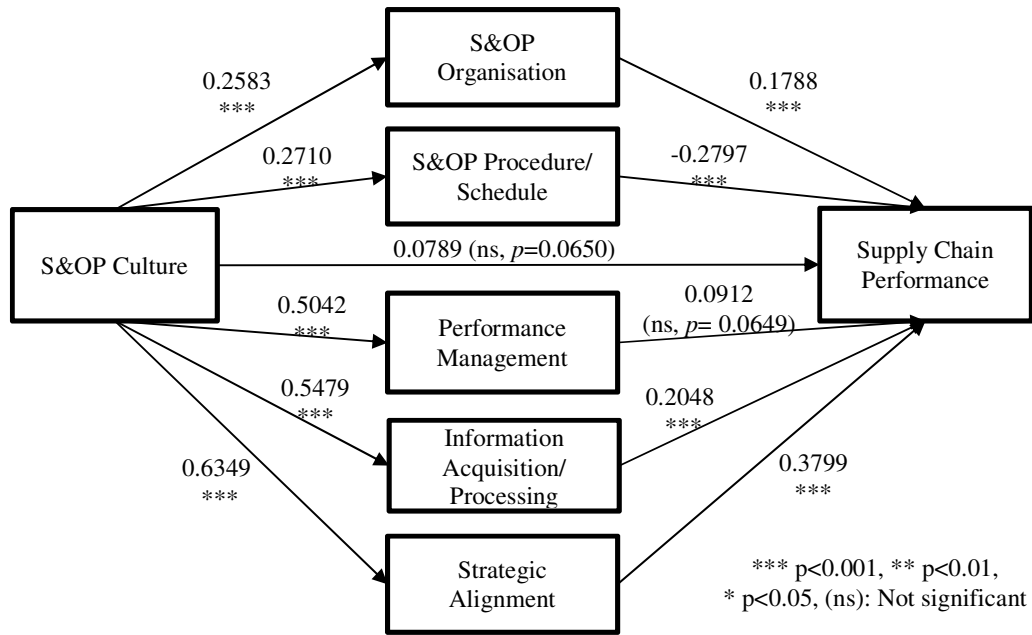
S&OP Organisation

0.2583
***

0.1788
***

S&OP Procedure/ Schedule

0.2710
***

-0.2797
***

S&OP Culture

0.0789 (ns, $p$=0.0650)

Supply Chain Performance

0.5042
***

Performance Management

0.0912
(ns, $p$= 0.0649)

0.5479
***

Information Acquisition/ Processing

0.2048
***

0.6349
***

0.3799
***

Strategic Alignment

*** p<0.001, ** p<0.01, * p<0.05, (ns): Not significant